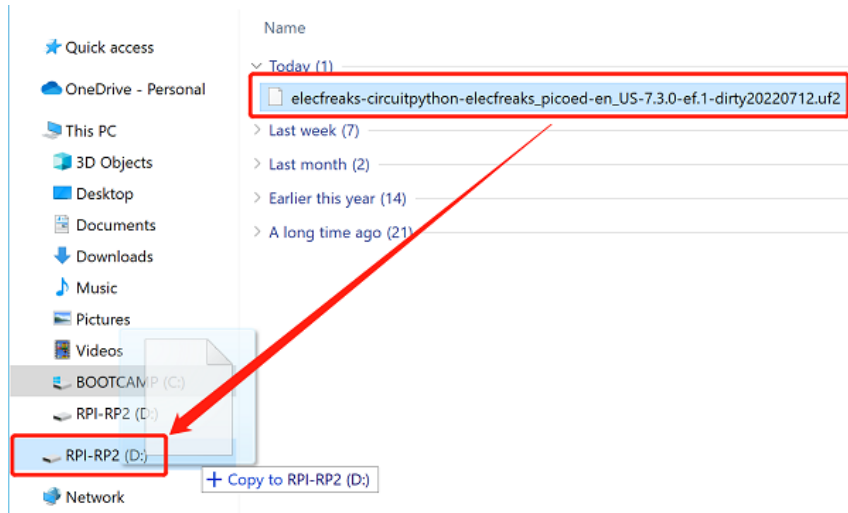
Quick access

OneDrive - Personal

This PC

3D Objects

Desktop

Documents

Downloads

Music

Pictures

Videos

BOOTCAMP (C:)

RPI-RP2 (D:)

RPI-RP2 (D:)

Network

Name

Today (1)

elecfreaks-circuitpython-elecfreaks_picoed-en_US-7.3.0-ef.1-dirty20220712.uf2

Last week (7)

Last month (2)

Earlier this year (14)

A long time ago (21)

+ Copy to RPI-RP2 (D:)